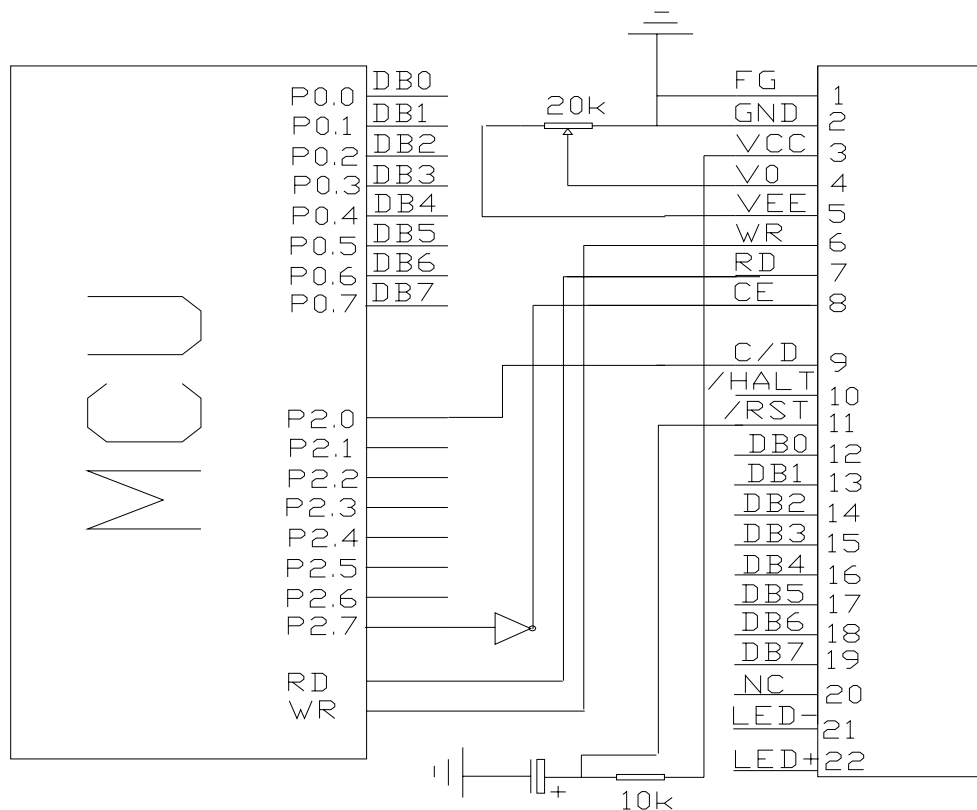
MCU

P0.0
P0.1
P0.2
P0.3
P0.4
P0.5
P0.6
P0.7

DB0
DB1
DB2
DB3
DB4
DB5
DB6
DB7

P2.0
P2.1
P2.2
P2.3
P2.4
P2.5
P2.6
P2.7

RD
WR

20k

FG 1
GND 2
VCC 3
V0 4
VEE 5
WR 6
RD 7
CE 8
C/D 9
/HALT 10
/RST 11
DB0 12
DB1 13
DB2 14
DB3 15
DB4 16
DB5 17
DB6 18
DB7 19
NC 20
LED- 21
LED+ 22

+
10k